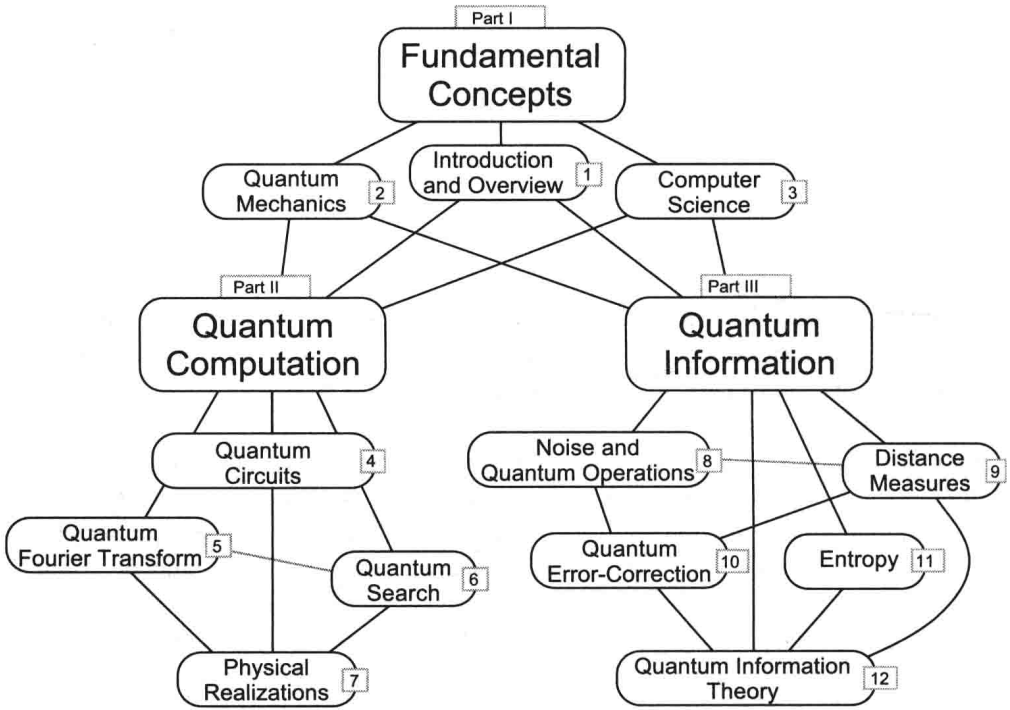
Part I

Fundamental Concepts

Quantum Mechanics 2

Introduction and Overview 1

Computer Science 3

Part II

Quantum Computation

Part III

Quantum Information

Quantum Circuits 4

Quantum Fourier Transform 5

Quantum Search 6

Physical Realizations 7

Noise and Quantum Operations 8

Distance Measures 9

Quantum Error-Correction 10

Entropy 11

Quantum Information Theory 12